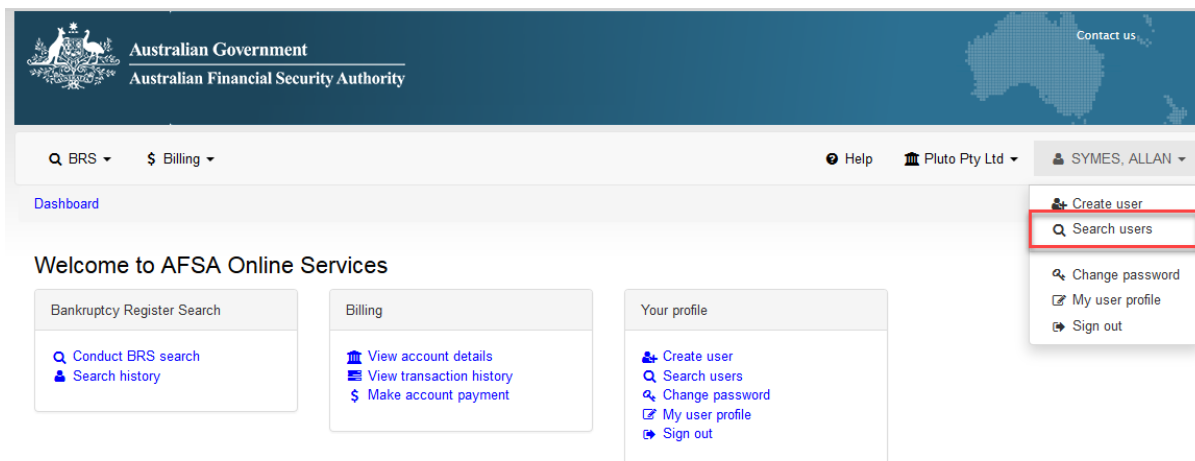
Australian Government
Australian Financial Security Authority

Contact us

BRS ▾ $ Billing ▾

Help Pluto Pty Ltd ▾ SYMES, ALLAN ▾

Dashboard

Create user
Search users
Change password
My user profile
Sign out

Welcome to AFSA Online Services

Bankruptcy Register Search

Conduct BRS search
Search history

Billing

View account details
View transaction history
$ Make account payment

Your profile

Create user
Search users
Change password
My user profile
Sign out